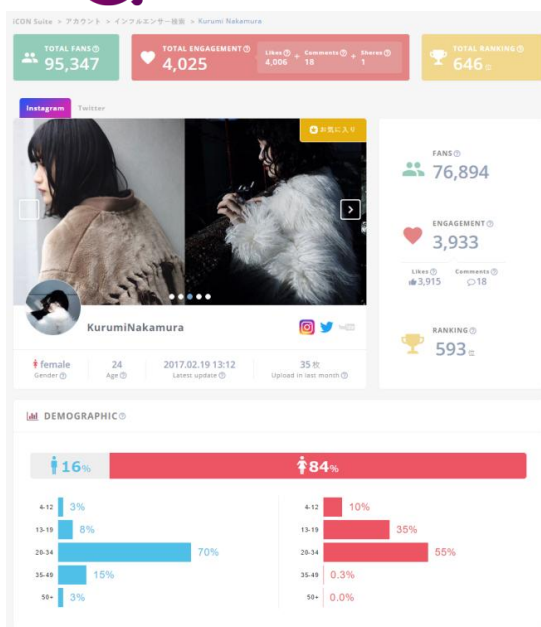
ICON Suite > アカウント > インフルエンサー検索 > Kurumi Nakamura

TOTAL FANS
95,347

TOTAL ENGAGEMENT
4,025
Likes
4,006
+
Comments
18
+
Shares
1

TOTAL RANKING
646位

Instagram Twitter

お気に入り

KurumiNakamura

female
Gender

24
Age

2017.02.19 13:12
Latest update

35枚
Upload in last month

FANS
76,894

ENGAGEMENT
3,933
Likes
3,915
Comments
18

RANKING
593位

DEMOGRAPHIC

16%
84%

| | |
|---|---|
| 4-12 | 3% |
| 13-19 | 8% |
| 20-34 | 70% |
| 35-49 | 15% |
| 50+ | 3% |

| | |
|---|---|
| 4-12 | 10% |
| 13-19 | 35% |
| 20-34 | 55% |
| 35-49 | 0.3% |
| 50+ | 0.0% |